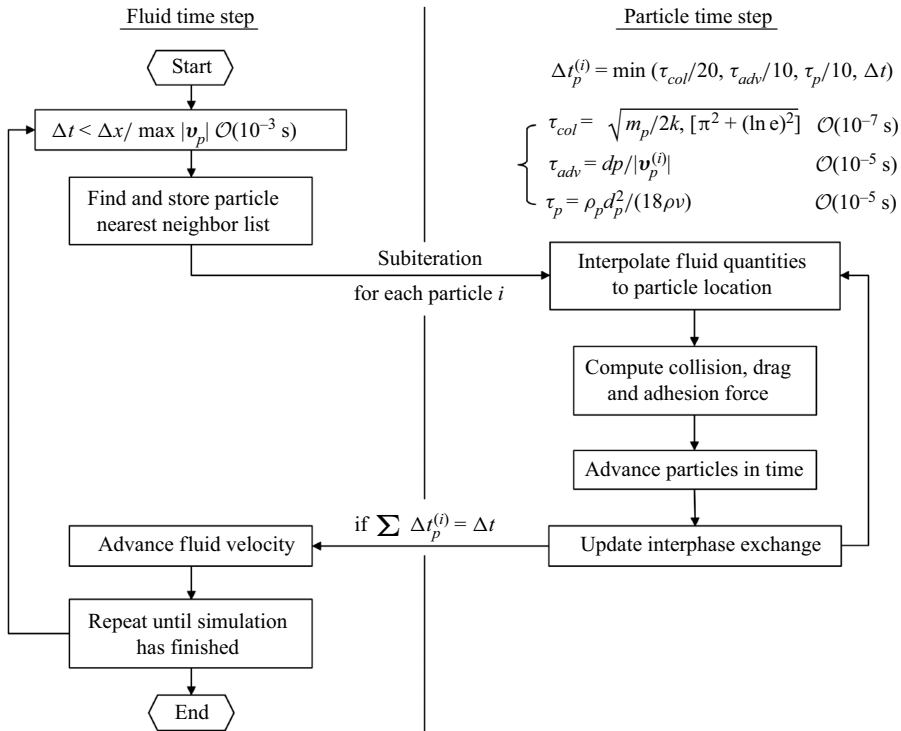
Fluid time step

Particle time step

$\Delta t_p^{(i)} = \min\ (\tau_{col}/20,\ \tau_{adv}/10,\ \tau_p/10,\ \Delta t)$

$\tau_{col} = \sqrt{m_p/2k,\ [\pi^2 + (\ln e)^2]}$ $\mathcal{O}(10^{-7}\ s)$

$\tau_{adv} = dp/|\boldsymbol{v}_p^{(i)}|$ $\mathcal{O}(10^{-5}\ s)$

$\tau_p = \rho_p d_p^2/(18\rho\nu)$ $\mathcal{O}(10^{-5}\ s)$

Start

$\Delta t < \Delta x/\ \max\ |\boldsymbol{v}_p|\ \mathcal{O}(10^{-3}\ s)$

Find and store particle nearest neighbor list

Subiteration

for each particle $i$

Interpolate fluid quantities to particle location

Compute collision, drag and adhesion force

Advance particles in time

if $\sum\ \Delta t_p^{(i)} = \Delta t$

Advance fluid velocity

Update interphase exchange

Repeat until simulation has finished

End